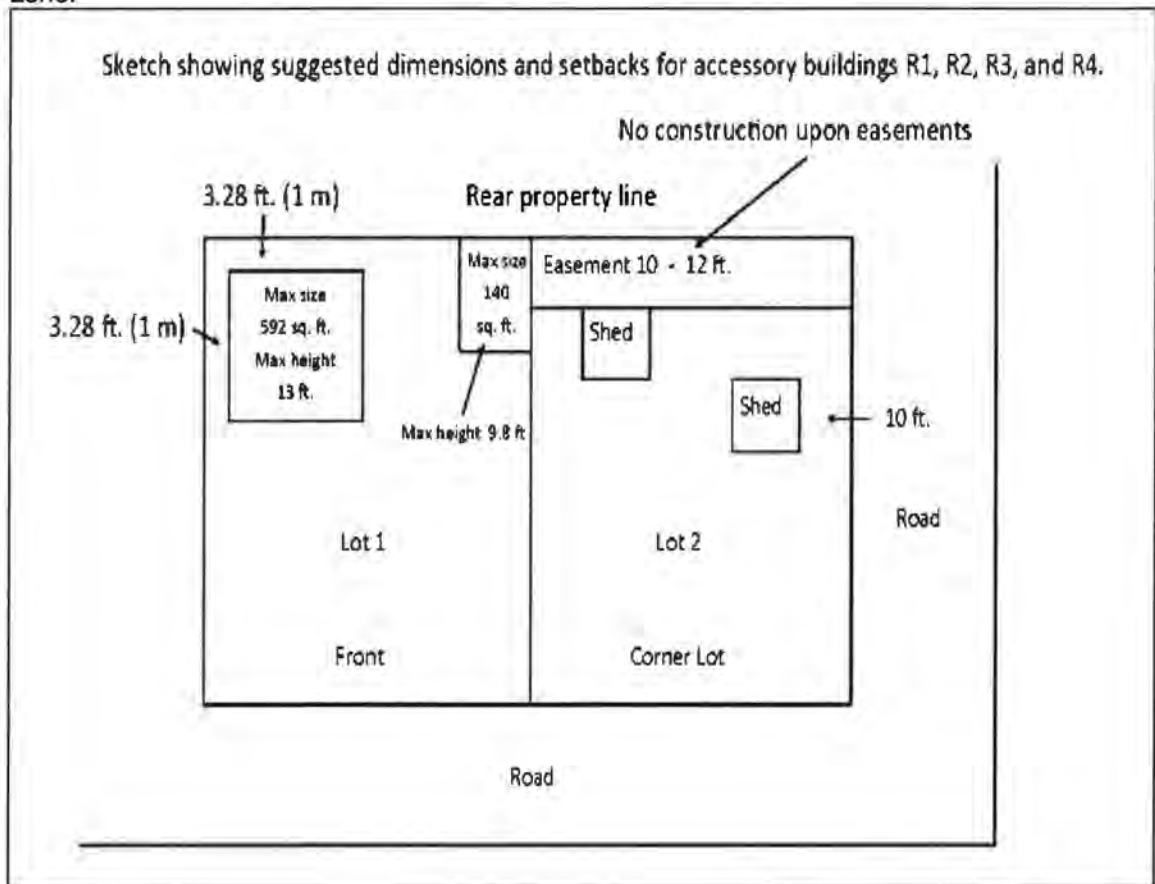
Zone.

Sketch showing suggested dimensions and setbacks for accessory buildings R1, R2, R3, and R4.

No construction upon easements

3.28 ft. (1 m)

Rear property line

3.28 ft. (1 m)

Max size 592 sq. ft. Max height 13 ft.

Max size 140 sq. ft.

Max height 9.8 ft

Easement 10 - 12 ft.

Shed

Shed

10 ft.

Road

Lot 1

Lot 2

Front

Corner Lot

Road